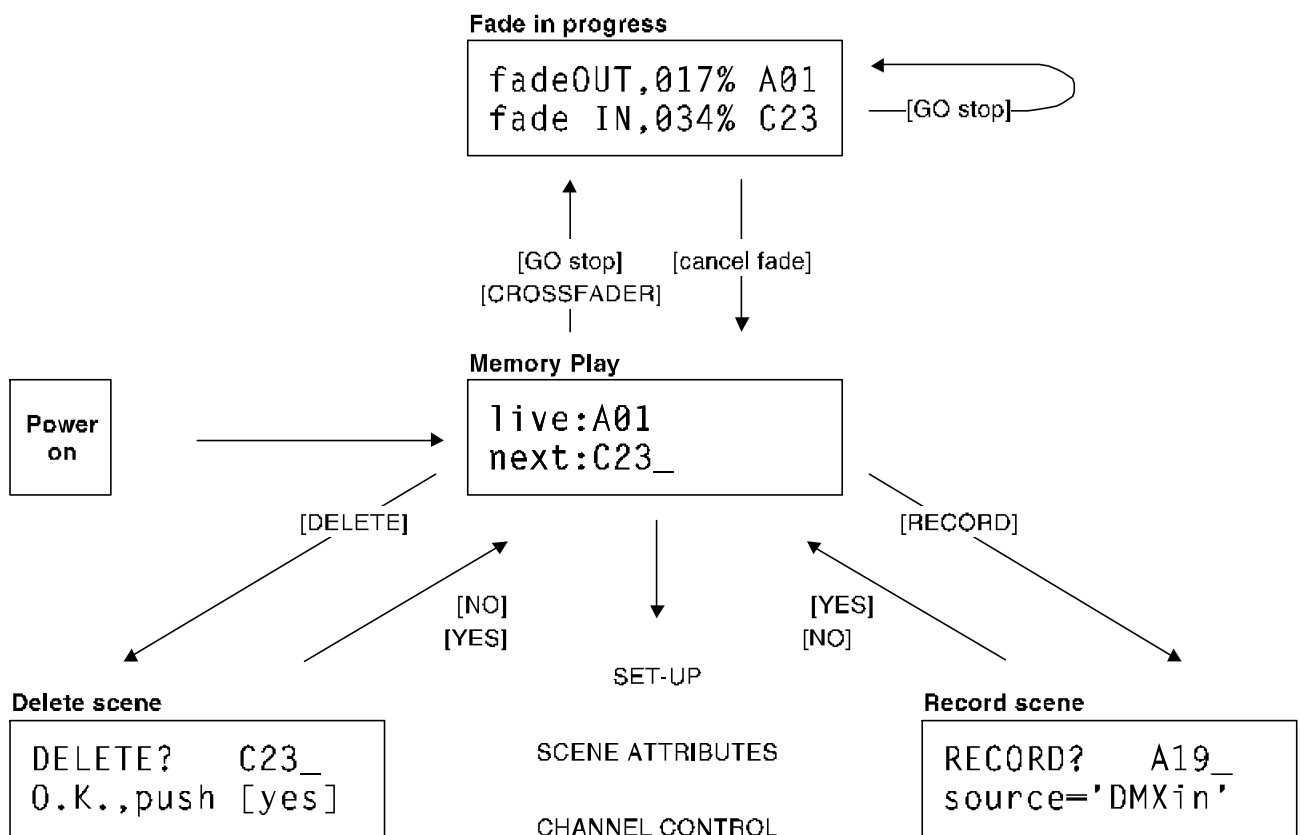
Fade in progress

fadeOUT,017% A01
fade IN,034% C23

[GO stop]

[GO stop]
[CROSSFADER]

[cancel fade]

Memory Play

Power on

live:A01
next:C23_

[DELETE]

[RECORD]

[NO]
[YES]

[YES]
[NO]

SET-UP

SCENE ATTRIBUTES

CHANNEL CONTROL

Delete scene

DELETE? C23_
O.K.,push [yes]

Record scene

RECORD? A19_
source='DMXin'